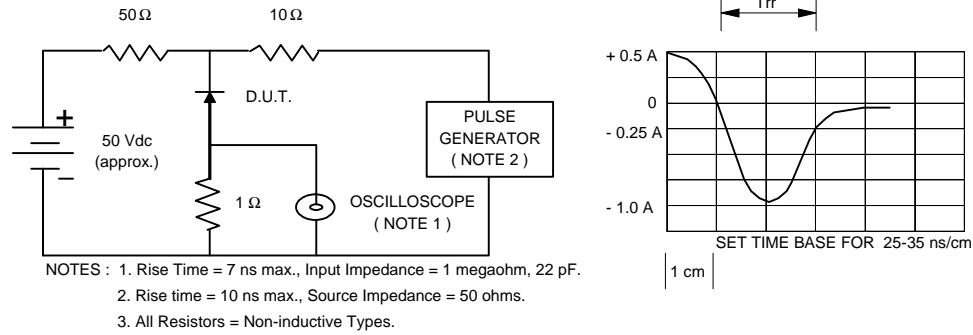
50 Ω
10 Ω
D.U.T.
+
−
50 Vdc
(approx.)
PULSE GENERATOR ( NOTE 2 )
1 Ω
OSCILLOSCOPE ( NOTE 1 )

Trr
+ 0.5 A
0
- 0.25 A
- 1.0 A
SET TIME BASE FOR 25-35 ns/cm
1 cm

NOTES : 1. Rise Time = 7 ns max., Input Impedance = 1 megaohm, 22 pF.
2. Rise time = 10 ns max., Source Impedance = 50 ohms.
3. All Resistors = Non-inductive Types.